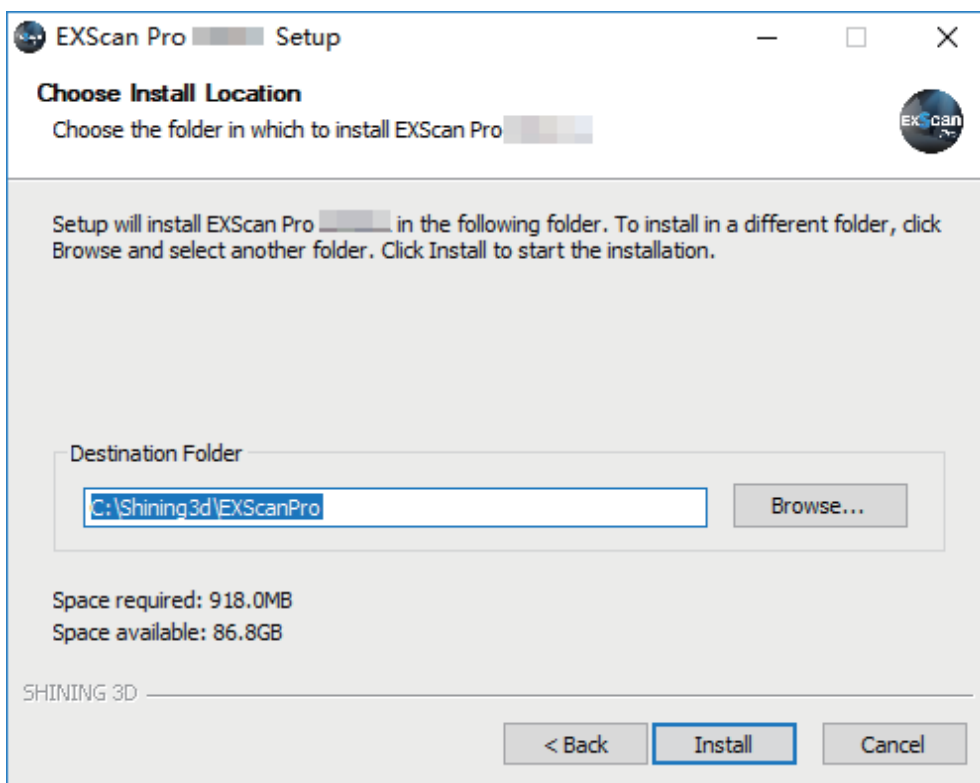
EXScan Pro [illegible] Setup

Choose Install Location

Choose the folder in which to install EXScan Pro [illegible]

EXScan Pro

Setup will install EXScan Pro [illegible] in the following folder. To install in a different folder, click Browse and select another folder. Click Install to start the installation.

Destination Folder

C:\Shining3d\EXScanPro

Browse...

Space required: 918.0MB
Space available: 86.8GB

SHINING 3D

< Back

Install

Cancel